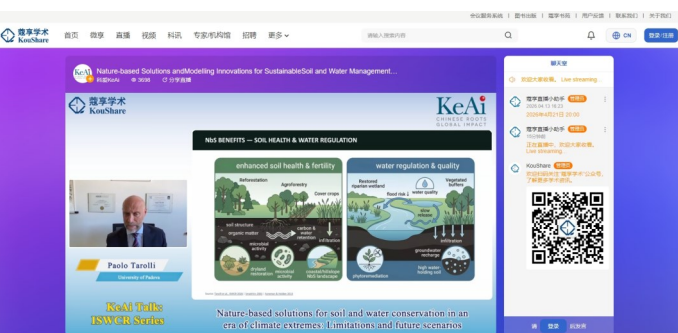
会议服务系统 | 图书出版 | 蔻享书苑 | 用户投诉 | 联系我们 | 关于我们

蔻享学术 KouShare 首页 微课 直播 视频 科讯 专家/机构馆 招聘 更多

请输入搜索内容

CN 登录/注册

Nature-based Solutions andModelling Innovations for SustainableSoil and Water Management...

科爱KeAi 36595 分享直播

聊天室

欢迎大家收看。Live streaming.

蔻享直播小助手 管理员
2025年4月21日 20:00

蔻享直播小助手 管理员
正在直播中，欢迎大家收看。
Live streaming.

KouShare 管理员
欢迎扫码关注"蔻享学术"公众号，了解更多学术资讯。

蔻享学术 KouShare

KeAi CHINESE ROOTS GLOBAL IMPACT

NbS BENEFITS — SOIL HEALTH & WATER REGULATION

enhanced soil health & fertility

Reforestation Agroforestry Cover crops

soil structure organic matter carbon & water retention infiltration microbial activity

water regulation & quality

Restored riparian wetland water quality vegetated buffers flood risk infiltration groundwater recharge high water holding soil phytoremediation

Paolo Tarolli
University of Padova

KeAi Talk ISWCR Series

Nature-based solutions for soil and water conservation in an era of climate extremes: Limitations and future scenarios

登录 回放